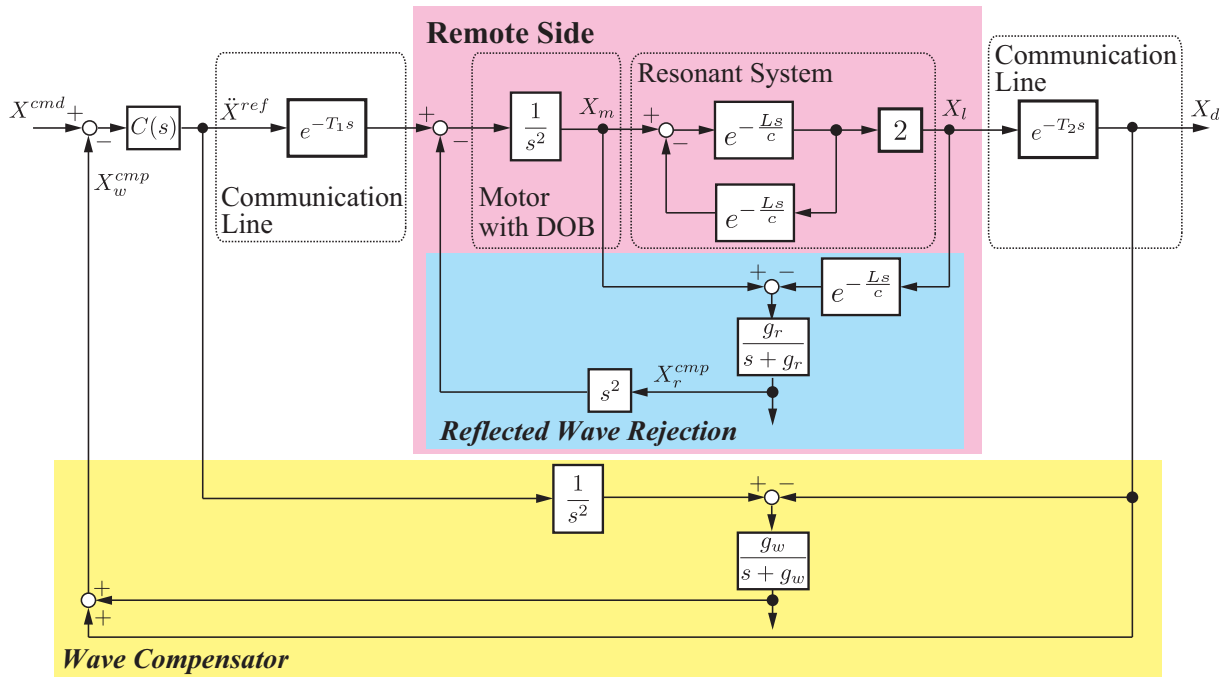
Remote Side

$X^{cmd}$ + − $C(s)$ $\ddot{X}^{ref}$ $e^{-T_1 s}$ + − $\frac{1}{s^2}$ $X_m$ + − $e^{-\frac{Ls}{c}}$ $2$ $X_l$ $e^{-T_2 s}$ $X_d$

$X_w^{cmp}$

Communication Line

Motor with DOB

Resonant System

$e^{-\frac{Ls}{c}}$

Communication Line

+ − $e^{-\frac{Ls}{c}}$

$\frac{g_r}{s+g_r}$

$s^2$ $X_r^{cmp}$

Reflected Wave Rejection

$\frac{1}{s^2}$ + −

$\frac{g_w}{s+g_w}$

+ +

Wave Compensator